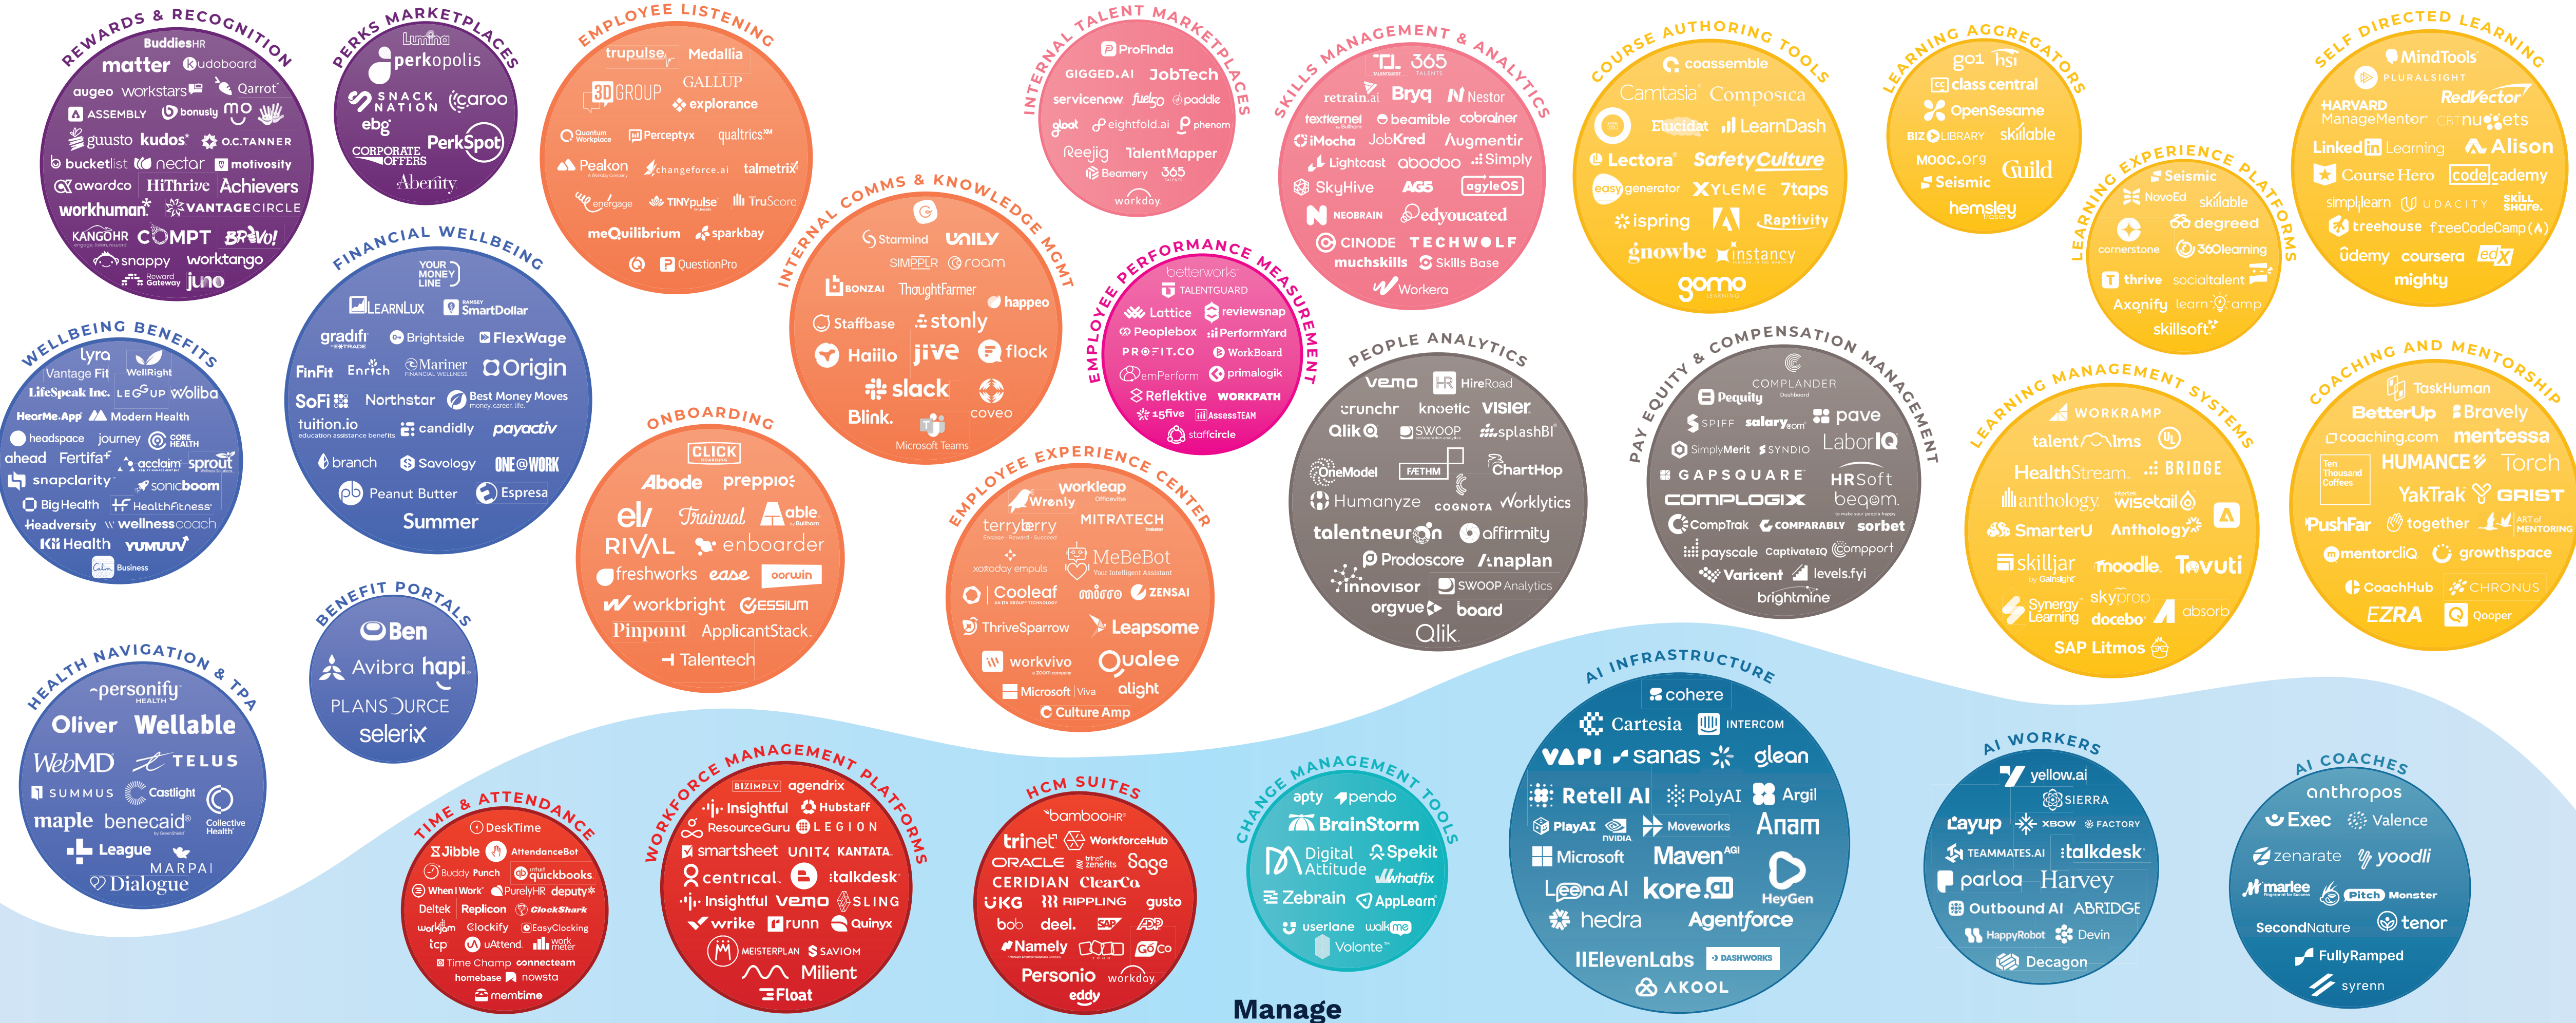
REWARDS & RECOGNITION
BuddiesHR
matter Kudoboard
augeo workstars Qarrot
ASSEMBLY bonusly MO
gusto kudos O.C.TANNER
bucketlist nectar motivosity
awardco HiThrive Achievers
workhuman VANTAGECIRCLE
KANGOHR COMPT Bravo!
snappy worktango
Reward Gateway juno

PERKS MARKETPLACES
Lumina
perkopolis
SNACK NATION caroo
ebg
CORPORATE OFFERS PerkSpot
Abenity

EMPLOYEE LISTENING
trupulse Medallia
3D GROUP GALLUP
explorance
Quantum Workplace Perceptyx qualtrics
Peakon changeforce.ai talmetrix
energage TINYpulse TruScore
meQuilibrium sparkbay
QuestionPro

INTERNAL TALENT MARKETPLACES
ProFinda
GIGGED.AI JobTech
servicenow fuel50 paddle
gloat eightfold.ai phenom
Reejig TalentMapper
Beamery 365
workday

SKILLS MANAGEMENT & ANALYTICS
TL 365
retrain.ai Bryq Nestor
textkernel beamible cobrainer
iMocha JobKred Augmentir
Lightcast abodoo Simply
SkyHive AG5 agyleOS
NEOBRAIN edyoucated
CINODE TECHWOLF
muchskills Skills Base
Workera

COURSE AUTHORING TOOLS
coassemble
Camtasia Composica
Elucidat LearnDash
Lectora SafetyCulture
easygenerator XYLEME 7taps
ispring Raptivity
gnowbe instancy
gomo

LEARNING AGGREGATORS
go1 hsi
class central
OpenSesame
BIZ LIBRARY skillable
MOOC.org Guild
Seismic
hemsley

SELF DIRECTED LEARNING
MindTools
PLURALSIGHT
HARVARD ManageMentor RedVector
CBT nuggets
LinkedIn Learning Alison
Course Hero codecademy
simplilearn UDACITY SKILL SHARE.
treehouse freeCodeCamp
udemy coursera edX
mighty

WELLBEING BENEFITS
lyra
Vantage Fit WellRight
LifeSpeak Inc. LEGSUP woliba
HearMe.App Modern Health
headspace journey CORE HEALTH
ahead Fertifa acclaim sprout
snapclarity sonicboom
Big Health HealthFitness
Headversity wellnesscoach
Kii Health YUMUUV
Calm Business

FINANCIAL WELLBEING
YOUR MONEY LINE
LEARNLUX SmartDollar
gradifi Brightside FlexWage
FinFit Enrich Mariner Origin
SoFi Northstar Best Money Moves
tuition.io candidly payactiv
branch Savology ONE@WORK
Peanut Butter Espresa
Summer

INTERNAL COMMS & KNOWLEDGE MGMT
Starmind UNILY
SIMPPLR roam
BONZAI ThoughtFarmer happeo
Staffbase stonly
Haiilo jive flock
slack
Blink. coveo
Microsoft Teams

EMPLOYEE PERFORMANCE MEASUREMENT
betterworks
TALENTGUARD
Lattice reviewsnap
Peoplebox PerformYard
PROFIT.CO WorkBoard
emPerform primalogik
Reflektive WORKPATH
15five AssessTEAM
staffcircle

ONBOARDING
CLICK BOARDING
Abode preppio
eli Trainual able
RIVAL enboarder
freshworks ease oorwin
workbright ESSIUM
Pinpoint ApplicantStack
Talentech

EMPLOYEE EXPERIENCE CENTER
workleap
Wrenly
terryberry MITRATECH
MeBeBot
xoxoday empuls
Cooleaf miro ZENSAI
ThriveSparrow Leapsome
workvivo Qualee
Microsoft Viva alight
Culture Amp

PEOPLE ANALYTICS
Vemo HireRoad
crunchr knoetic visier
Qlik SWOOP splashBI
OneModel FATHM ChartHop
Humanyze COGNOTA Worklytics
talentneuron affirmity
Prodoscore anaplan
innovisor SWOOP Analytics
orgvue board
Qlik

PAY EQUITY & COMPENSATION MANAGEMENT
COMPLANDER
Pequity
SPIFF salary.com pave
SimplyMerit SYNDIO LaborIQ
GAPSQUARE HRSoft
COMPLOGIX beqom
CompTrak COMPARABLY sorbet
payscale CaptivateIQ Compport
Varicent levels.fyi
brightmine

LEARNING EXPERIENCE PLATFORMS
Seismic
NovoEd skillable
degreed
cornerstone 360learning
thrive socialtalent
Axonify learnamp
skillsoft

LEARNING MANAGEMENT SYSTEMS
WORKRAMP
talentlms
HealthStream BRIDGE
anthology wisetail
SmarterU Anthology
skilljar moodle Tovuti
Synergy Learning skyprep
docebo absorb
SAP Litmos

COACHING AND MENTORSHIP
TaskHuman
BetterUp Bravely
coaching.com mentessa
Ten Thousand Coffees HUMANCE Torch
YakTrak GRIST
PushFar together ART of MENTORING
mentorcliQ growthspace
CoachHub CHRONUS
EZRA Qooper

HEALTH NAVIGATION & TPA
personify HEALTH
Oliver Wellable
WebMD TELUS
SUMMUS Castlight
maple benecaid Collective Health
League
MARPAI
Dialogue

BENEFIT PORTALS
Ben
Avibra hapi
PLANSOURCE
selerix

TIME & ATTENDANCE
DeskTime
Jibble AttendanceBot
Buddy Punch quickbooks
When I Work PurelyHR deputy
Deltek Replicon ClockShark
workjam Clockify EasyClocking
tcp uAttend work meter
Time Champ connecteam
homebase nowsta
memtime

WORKFORCE MANAGEMENT PLATFORMS
BIZIMPLY agendrix
Insightful Hubstaff
ResourceGuru LEGION
smartsheet UNIT4 KANTATA
centrical talkdesk
Insightful Vemo SLING
wrike runn Quinyx
MEISTERPLAN SAVIOM
Milient
Float

HCM SUITES
bambooHR
trinet WorkforceHub
ORACLE zenefits Sage
CERIDIAN ClearCo
UKG RIPPLING gusto
bob deel. SAP ADP
Namely GoCo
Personio workday
eddy

CHANGE MANAGEMENT TOOLS
apty pendo
BrainStorm
Digital Attitude Spekit
whatfix
Zebrain AppLearn
userlane walkme
Volonte

AI INFRASTRUCTURE
cohere
Cartesia INTERCOM
VAPI sanas glean
Retell AI PolyAI Argil
PlayAI NVIDIA Moveworks Anam
Microsoft Maven AGI
Leena AI kore.ai HeyGen
hedra Agentforce
ElevenLabs DASHWORKS
AKOOL

AI WORKERS
yellow.ai
SIERRA
Layup XBOW FACTORY
TEAMMATES.AI talkdesk
parloa Harvey
Outbound AI ABRIDGE
HappyRobot Devin
Decagon

AI COACHES
anthropos
Exec Valence
zenarate yoodli
marlee Pitch Monster
SecondNature tenor
FullyRamped
syrenn

Manage